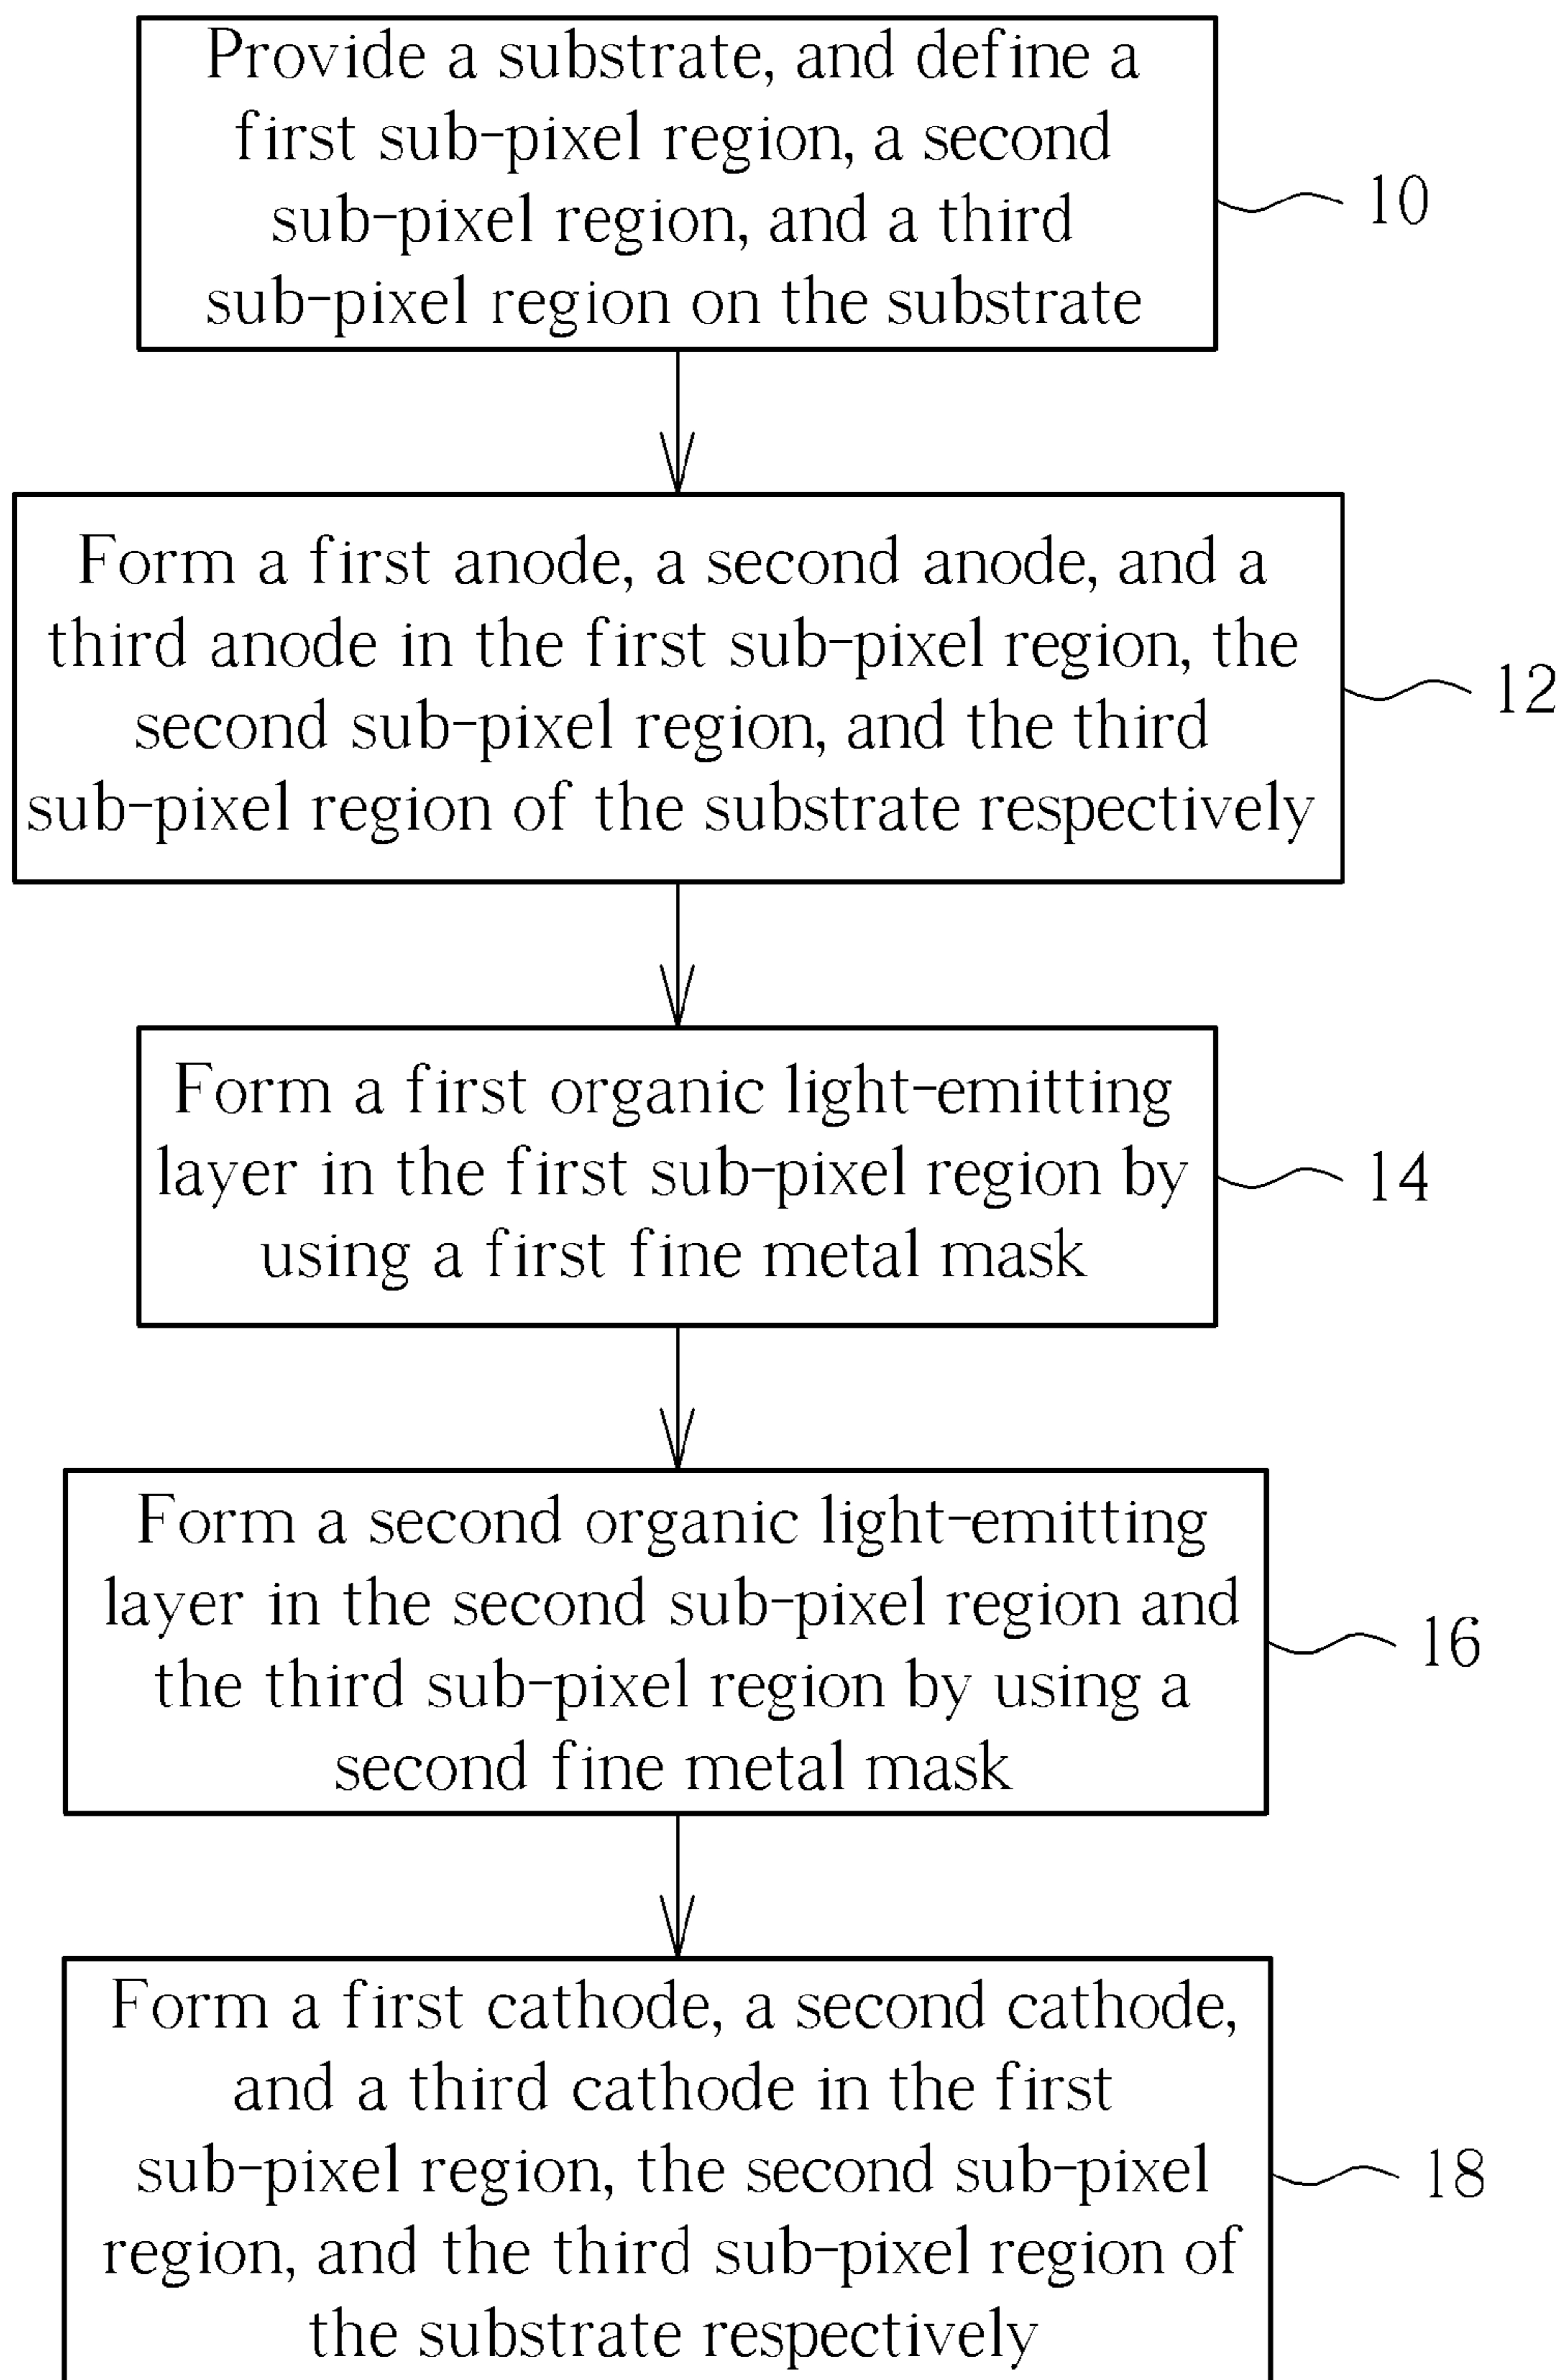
Provide a substrate, and define a first sub-pixel region, a second sub-pixel region, and a third sub-pixel region on the substrate

10

Form a first anode, a second anode, and a third anode in the first sub-pixel region, the second sub-pixel region, and the third sub-pixel region of the substrate respectively

12

Form a first organic light-emitting layer in the first sub-pixel region by using a first fine metal mask

14

Form a second organic light-emitting layer in the second sub-pixel region and the third sub-pixel region by using a second fine metal mask

16

Form a first cathode, a second cathode, and a third cathode in the first sub-pixel region, the second sub-pixel region, and the third sub-pixel region of the substrate respectively

18